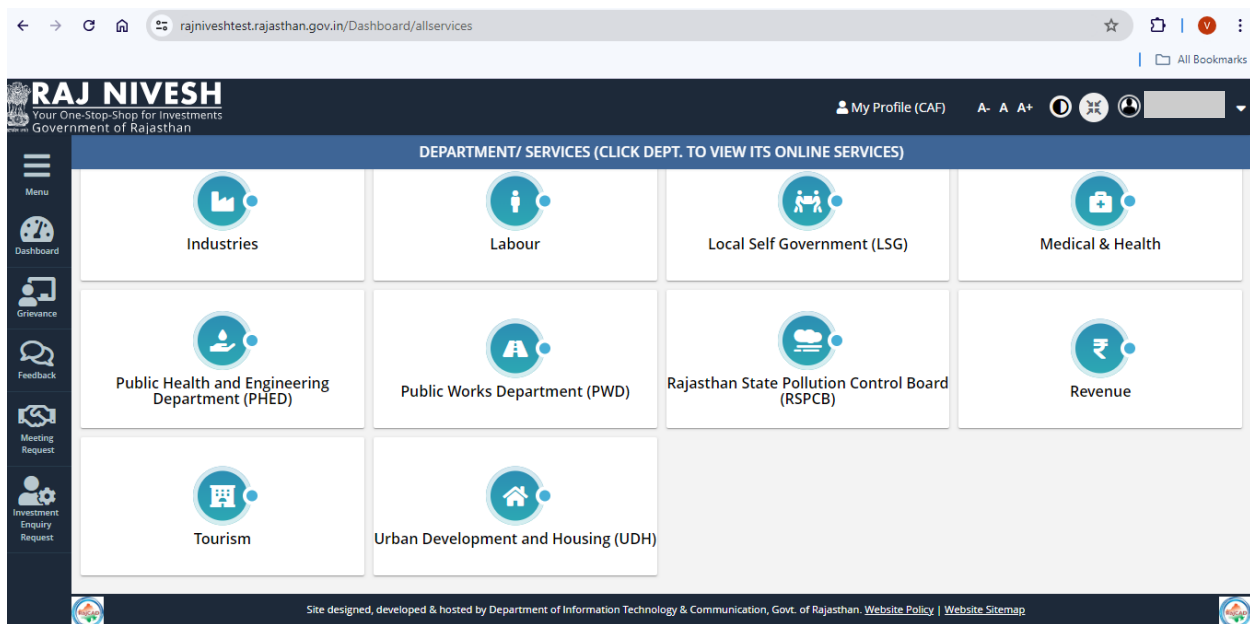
rajniveshtest.rajasthan.gov.in/Dashboard/allservices

All Bookmarks

RAJ NIVESH
Your One-Stop-Shop for Investments
Government of Rajasthan

My Profile (CAF) A- A A+

DEPARTMENT/ SERVICES (CLICK DEPT. TO VIEW ITS ONLINE SERVICES)

Menu
Dashboard
Grievance
Feedback
Meeting Request
Investment Enquiry Request

Industries
Labour
Local Self Government (LSG)
Medical & Health
Public Health and Engineering Department (PHED)
Public Works Department (PWD)
Rajasthan State Pollution Control Board (RSPCB)
Revenue
Tourism
Urban Development and Housing (UDH)

Site designed, developed & hosted by Department of Information Technology & Communication, Govt. of Rajasthan. Website Policy | Website Sitemap